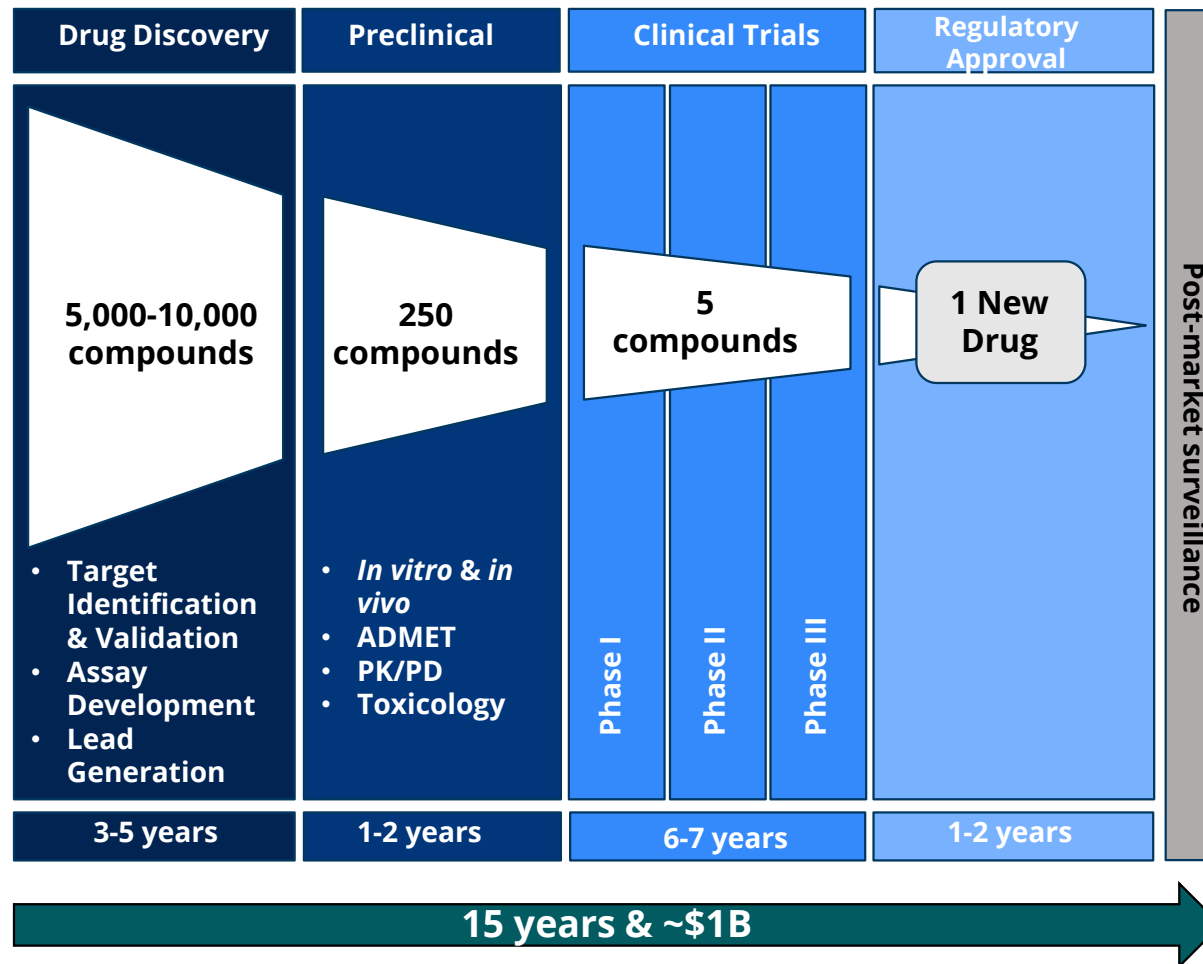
Drug Discovery

Preclinical

Clinical Trials

Regulatory Approval

5,000-10,000 compounds

- Target Identification & Validation
- Assay Development
- Lead Generation

250 compounds

- *In vitro* & *in vivo*
- ADMET
- PK/PD
- Toxicology

5 compounds

Phase I

Phase II

Phase III

1 New Drug

Post-market surveillance

3-5 years

1-2 years

6-7 years

1-2 years

15 years & ~$1B